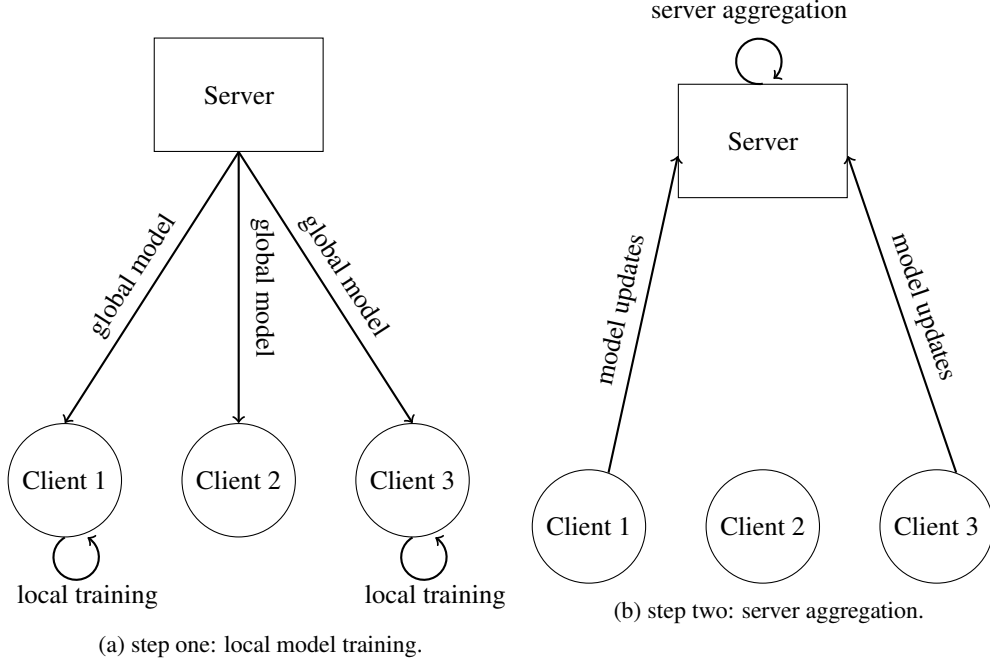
Server

global model

global model

global model

Client 1

Client 2

Client 3

local training

local training

(a) step one: local model training.

server aggregation

Server

model updates

model updates

Client 1

Client 2

Client 3

(b) step two: server aggregation.